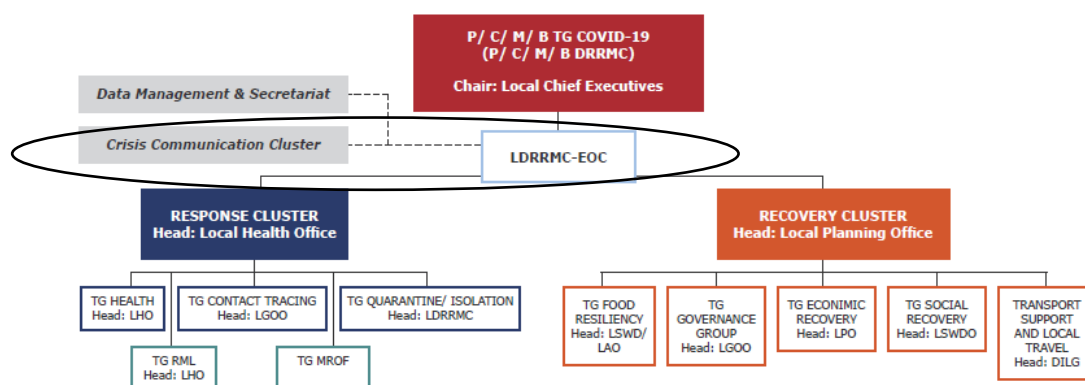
P/ C/ M/ B TG COVID-19
(P/ C/ M/ B DRRMC)
Chair: Local Chief Executives

Data Management & Secretariat

Crisis Communication Cluster

LDRRMC-EOC

RESPONSE CLUSTER
Head: Local Health Office

RECOVERY CLUSTER
Head: Local Planning Office

TG HEALTH
Head: LHO

TG CONTACT TRACING
Head: LGOO

TG QUARANTINE/ ISOLATION
Head: LDRRMC

TG RML
Head: LHO

TG MROF

TG FOOD RESILIENCY
Head: LSWD/ LAO

TG GOVERNANCE GROUP
Head: LGOO

TG ECONIMIC RECOVERY
Head: LPO

TG SOCIAL RECOVERY
Head: LSWDO

TRANSPORT SUPPORT AND LOCAL TRAVEL
Head: DILG